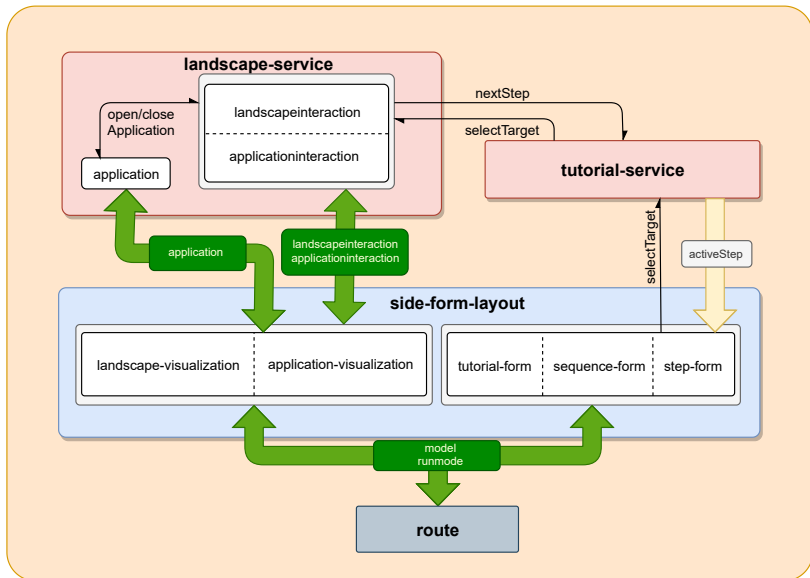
landscape-service

open/close Application

application

landscapeinteraction

applicationinteraction

nextStep

selectTarget

tutorial-service

selectTarget

activeStep

application

landscapeinteraction applicationinteraction

side-form-layout

landscape-visualization

application-visualization

tutorial-form

sequence-form

step-form

model runmode

route